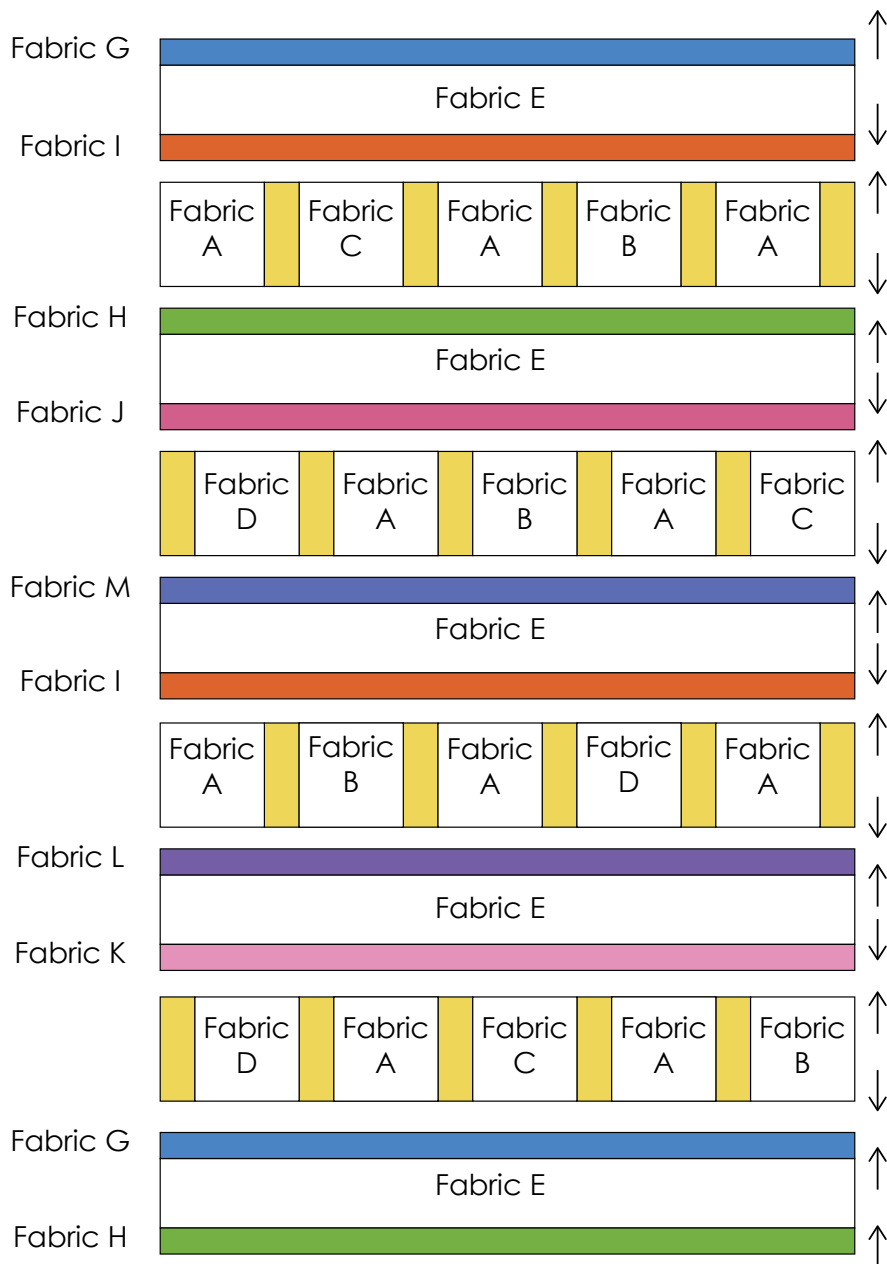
Fabric G
Fabric E
Fabric I

Fabric A
Fabric C
Fabric A
Fabric B
Fabric A

Fabric H
Fabric E
Fabric J

Fabric D
Fabric A
Fabric B
Fabric A
Fabric C

Fabric M
Fabric E
Fabric I

Fabric A
Fabric B
Fabric A
Fabric D
Fabric A

Fabric L
Fabric E
Fabric K

Fabric D
Fabric A
Fabric C
Fabric A
Fabric B

Fabric G
Fabric E
Fabric H